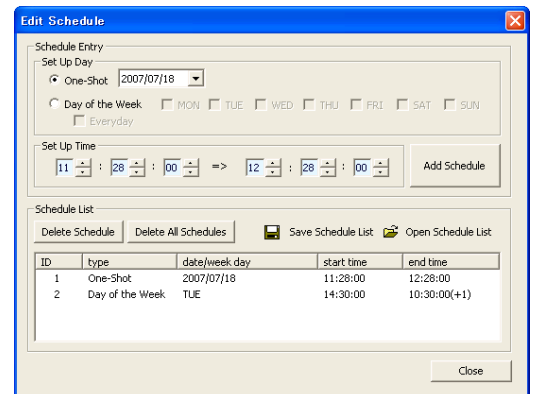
Edit Schedule

Schedule Entry

Set Up Day

One-Shot 2007/07/18

Day of the Week MON TUE WED THU FRI SAT SUN

Everyday

Set Up Time

11 : 28 : 00 => 12 : 28 : 00

Add Schedule

Schedule List

Delete Schedule

Delete All Schedules

Save Schedule List

Open Schedule List

| ID | type | date/week day | start time | end time |
|---|---|---|---|---|
| 1 | One-Shot | 2007/07/18 | 11:28:00 | 12:28:00 |
| 2 | Day of the Week | TUE | 14:30:00 | 10:30:00(+1) |

Close